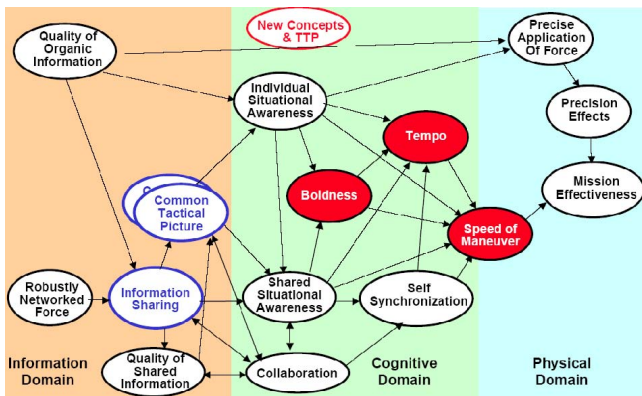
New Concepts & TTP

Quality of Organic Information

Precise Application Of Force

Individual Situational Awareness

Precision Effects

Tempo

Mission Effectiveness

Common Tactical Picture

Boldness

Speed of Maneuver

Robustly Networked Force

Information Sharing

Shared Situational Awareness

Self Synchronization

Quality of Shared Information

Collaboration

Information Domain

Cognitive Domain

Physical Domain